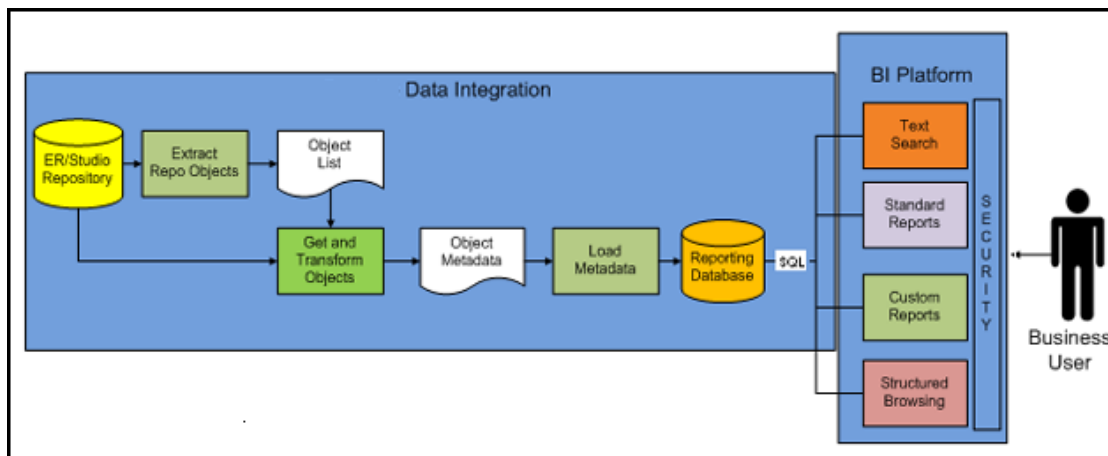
Data Integration

ER/Studio Repository

Extract Repo Objects

Object List

Get and Transform Objects

Object Metadata

Load Metadata

Reporting Database

SQL

BI Platform

Text Search

Standard Reports

Custom Reports

Structured Browsing

SECURITY

Business User